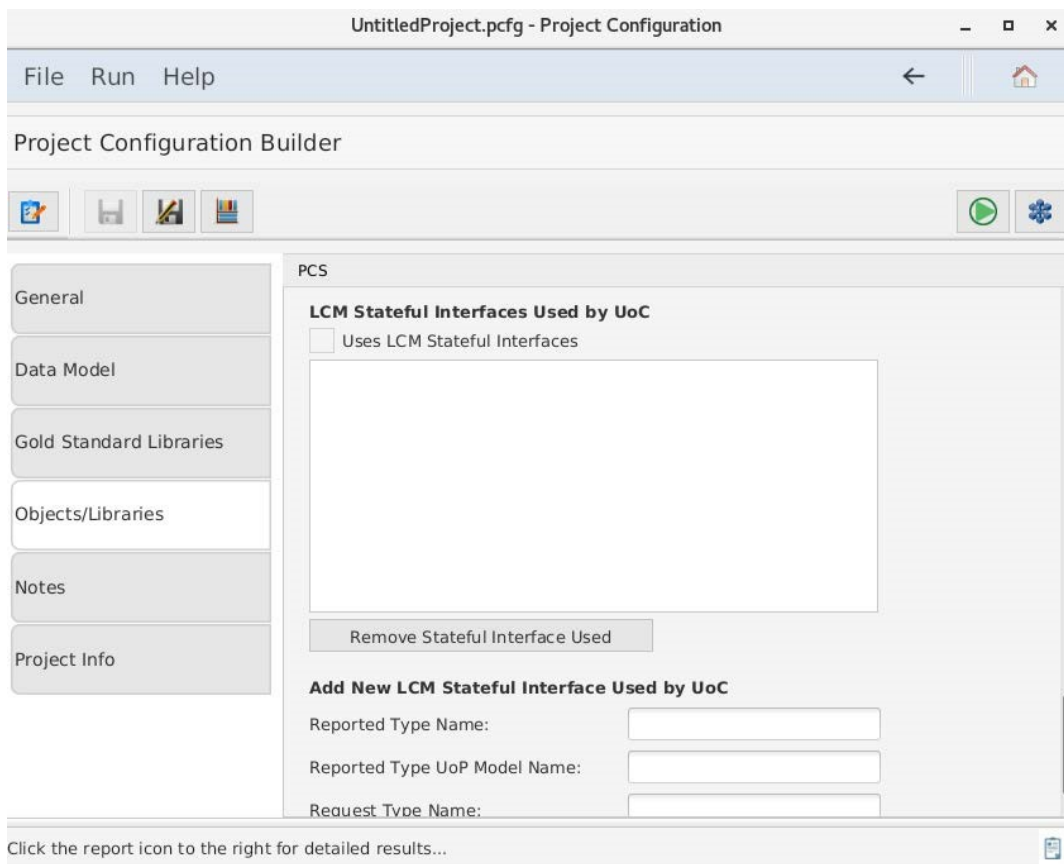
UntitledProject.pcfg - Project Configuration

File Run Help

Project Configuration Builder

General

Data Model

Gold Standard Libraries

Objects/Libraries

Notes

Project Info

PCS

LCM Stateful Interfaces Used by UoC

Uses LCM Stateful Interfaces

Remove Stateful Interface Used

Add New LCM Stateful Interface Used by UoC

Reported Type Name:

Reported Type UoP Model Name:

Request Type Name:

Click the report icon to the right for detailed results...